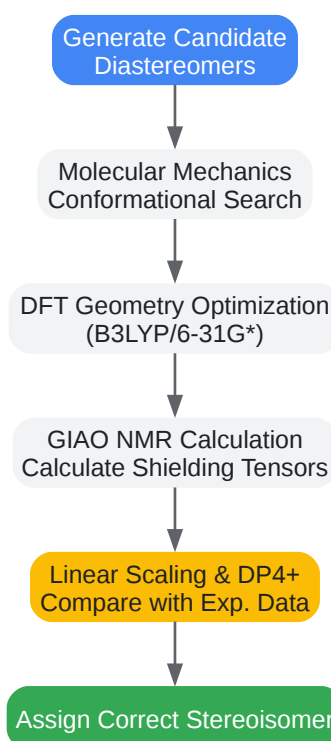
Generate Candidate Diastereomers

Molecular Mechanics Conformational Search

DFT Geometry Optimization (B3LYP/6-31G*)

GIAO NMR Calculation Calculate Shielding Tensors

Linear Scaling & DP4+ Compare with Exp. Data

Assign Correct Stereoisomer